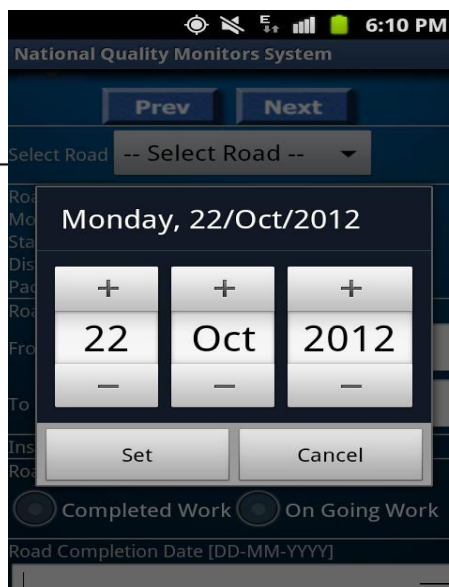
6:10 PM
National Quality Monitors System
Prev
Next
Select Road
-- Select Road --
Roa
Mo
Sta
Dis
Pac
Roa
Fro
To
Ins
Roa
Monday, 22/Oct/2012
+
22
−
+
Oct
−
+
2012
−
Set
Cancel
Completed Work
On Going Work
Road Completion Date [DD-MM-YYYY]